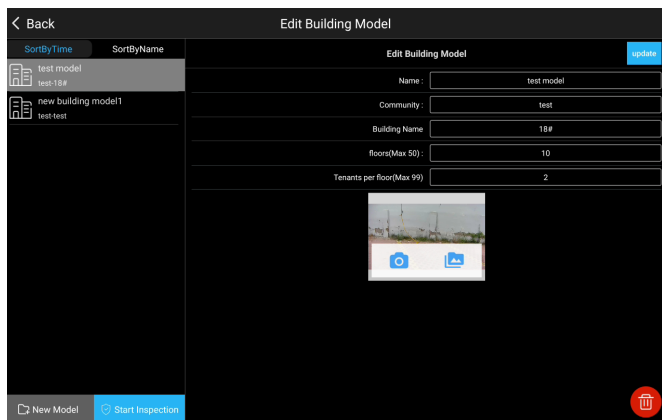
Back

Edit Building Model

SortByTime SortByName

test model
test-18#

new building model1
test-test

Edit Building Model

update

Name : test model

Community : test

Building Name 18#

floors(Max 50) : 10

Tenants per floor(Max 99) : 2

New Model

Start Inspection